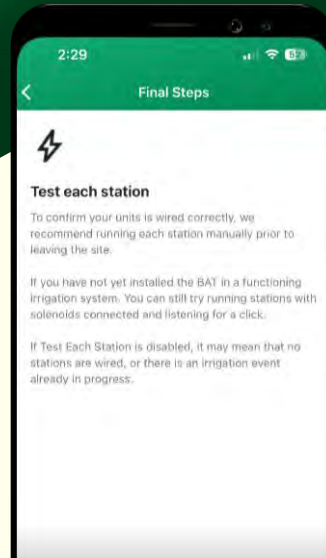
2:29

52

Final Steps

Test each station

To confirm your units is wired correctly, we recommend running each station manually prior to leaving the site.

If you have not yet installed the BAT in a functioning irrigation system. You can still try running stations with solenoids connected and listening for a click.

If Test Each Station is disabled, it may mean that no stations are wired, or there is an irrigation event already in progress.